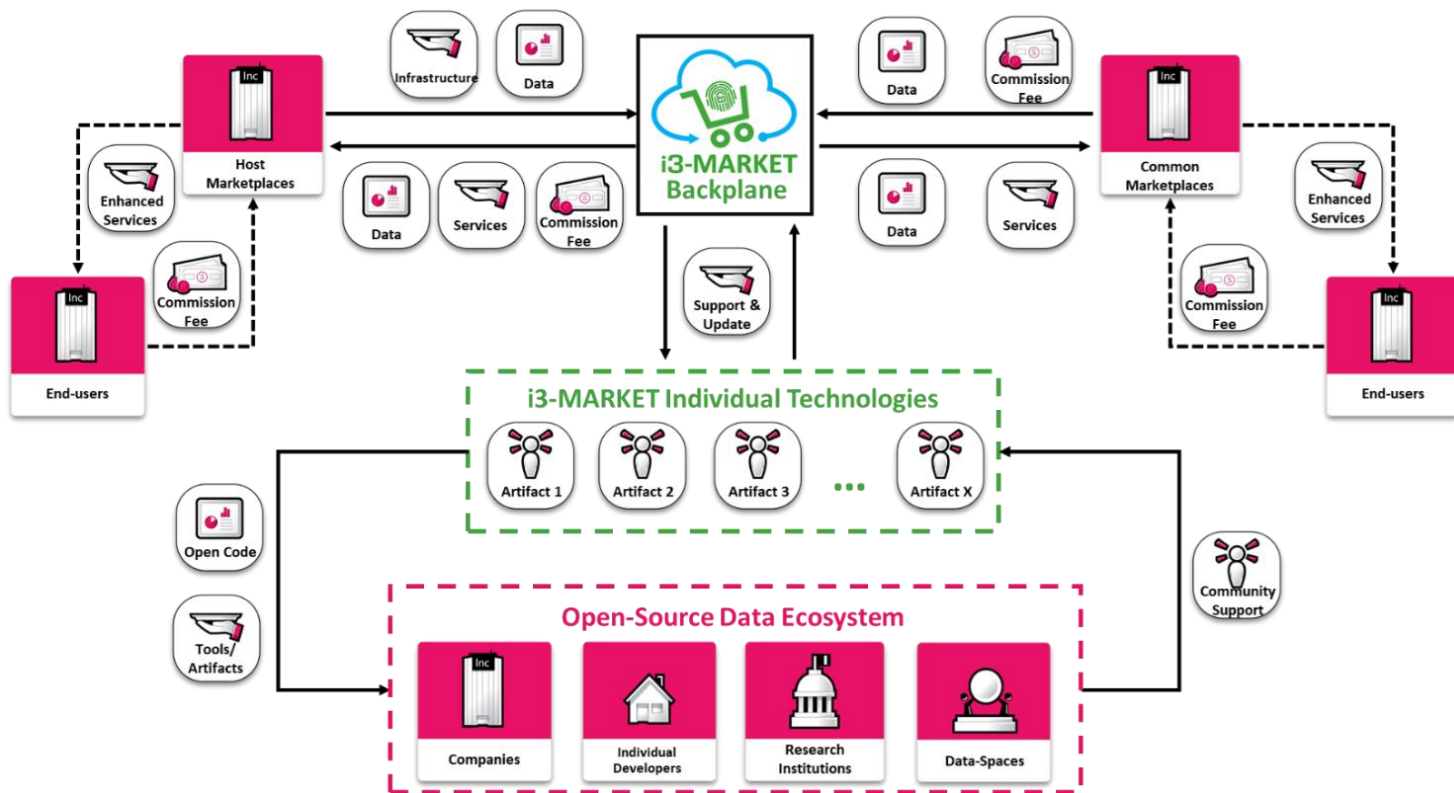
Inc

Host Marketplaces

Infrastructure

Data

i3-MARKET Backplane

Data

Commission Fee

Inc

Common Marketplaces

Enhanced Services

Data

Services

Commission Fee

Data

Services

Enhanced Services

Inc

End-users

Commission Fee

Support & Update

Commission Fee

Inc

End-users

i3-MARKET Individual Technologies

Artifact 1

Artifact 2

Artifact 3

...

Artifact X

Open Code

Tools/ Artifacts

Community Support

Open-Source Data Ecosystem

Inc

Companies

Individual Developers

Research Institutions

Data-Spaces